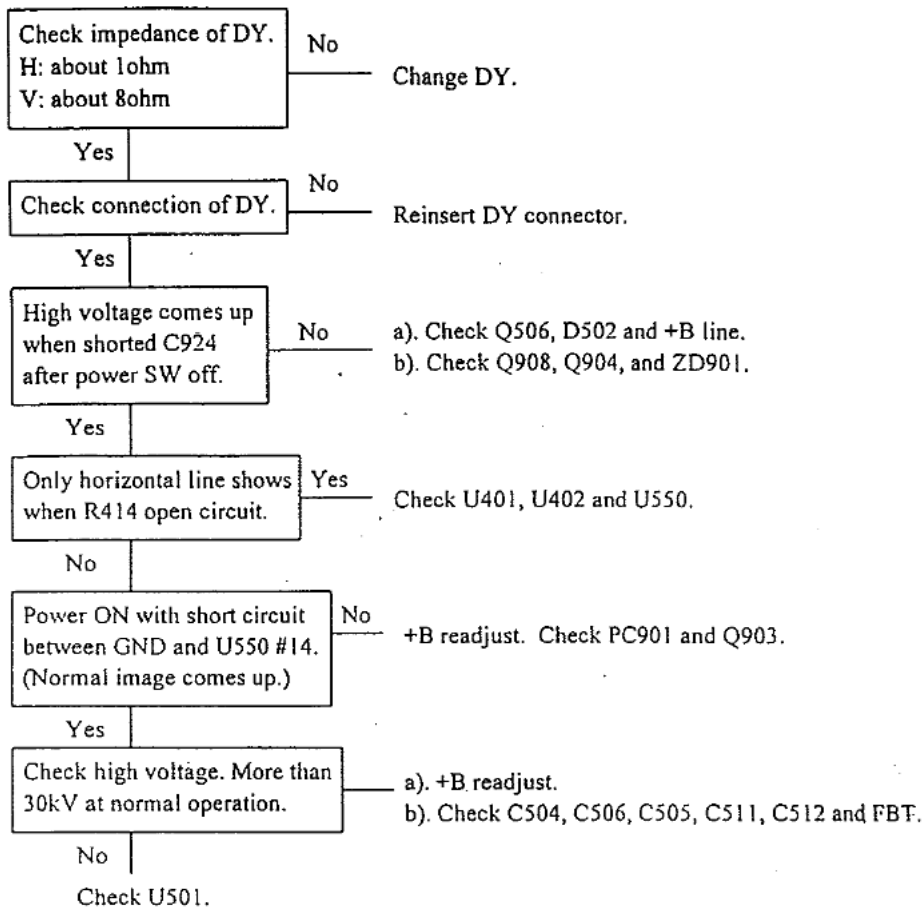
Check impedance of DY.
H: about 1ohm
V: about 8ohm

No

Change DY.

Yes

Check connection of DY.

No

Reinsert DY connector.

Yes

High voltage comes up when shorted C924 after power SW off.

No

a). Check Q506, D502 and +B line.
b). Check Q908, Q904, and ZD901.

Yes

Only horizontal line shows when R414 open circuit.

Yes

Check U401, U402 and U550.

No

Power ON with short circuit between GND and U550 #14. (Normal image comes up.)

No

+B readjust. Check PC901 and Q903.

Yes

Check high voltage. More than 30kV at normal operation.

a). +B readjust.
b). Check C504, C506, C505, C511, C512 and FBT.

No

Check U501.